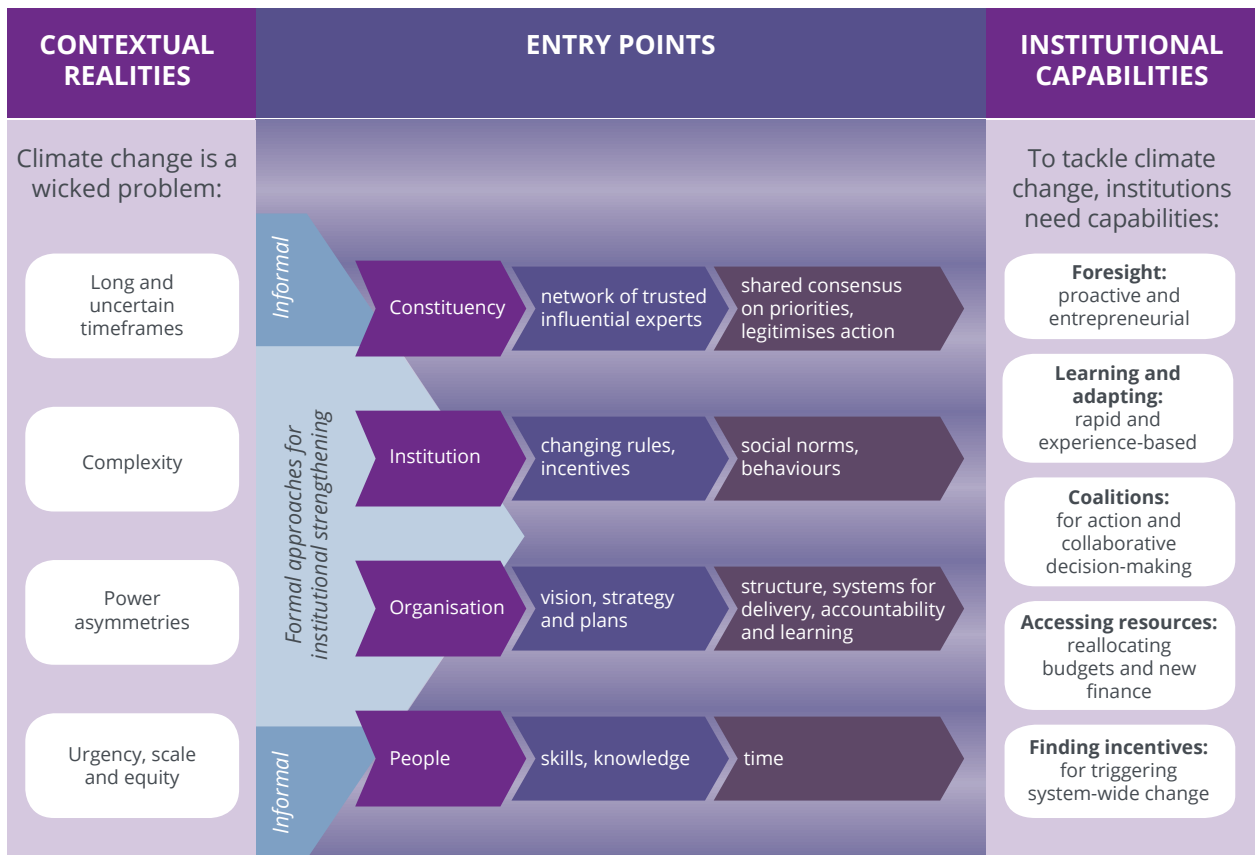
CONTEXTUAL REALITIES

Climate change is a wicked problem:

Long and uncertain timeframes

Complexity

Power asymmetries

Urgency, scale and equity

ENTRY POINTS

Informal

Formal approaches for institutional strengthening

Informal

Constituency

network of trusted influential experts

shared consensus on priorities, legitimises action

Institution

changing rules, incentives

social norms, behaviours

Organisation

vision, strategy and plans

structure, systems for delivery, accountability and learning

People

skills, knowledge

time

INSTITUTIONAL CAPABILITIES

To tackle climate change, institutions need capabilities:

Foresight: proactive and entrepreneurial

Learning and adapting: rapid and experience-based

Coalitions: for action and collaborative decision-making

Accessing resources: reallocating budgets and new finance

Finding incentives: for triggering system-wide change